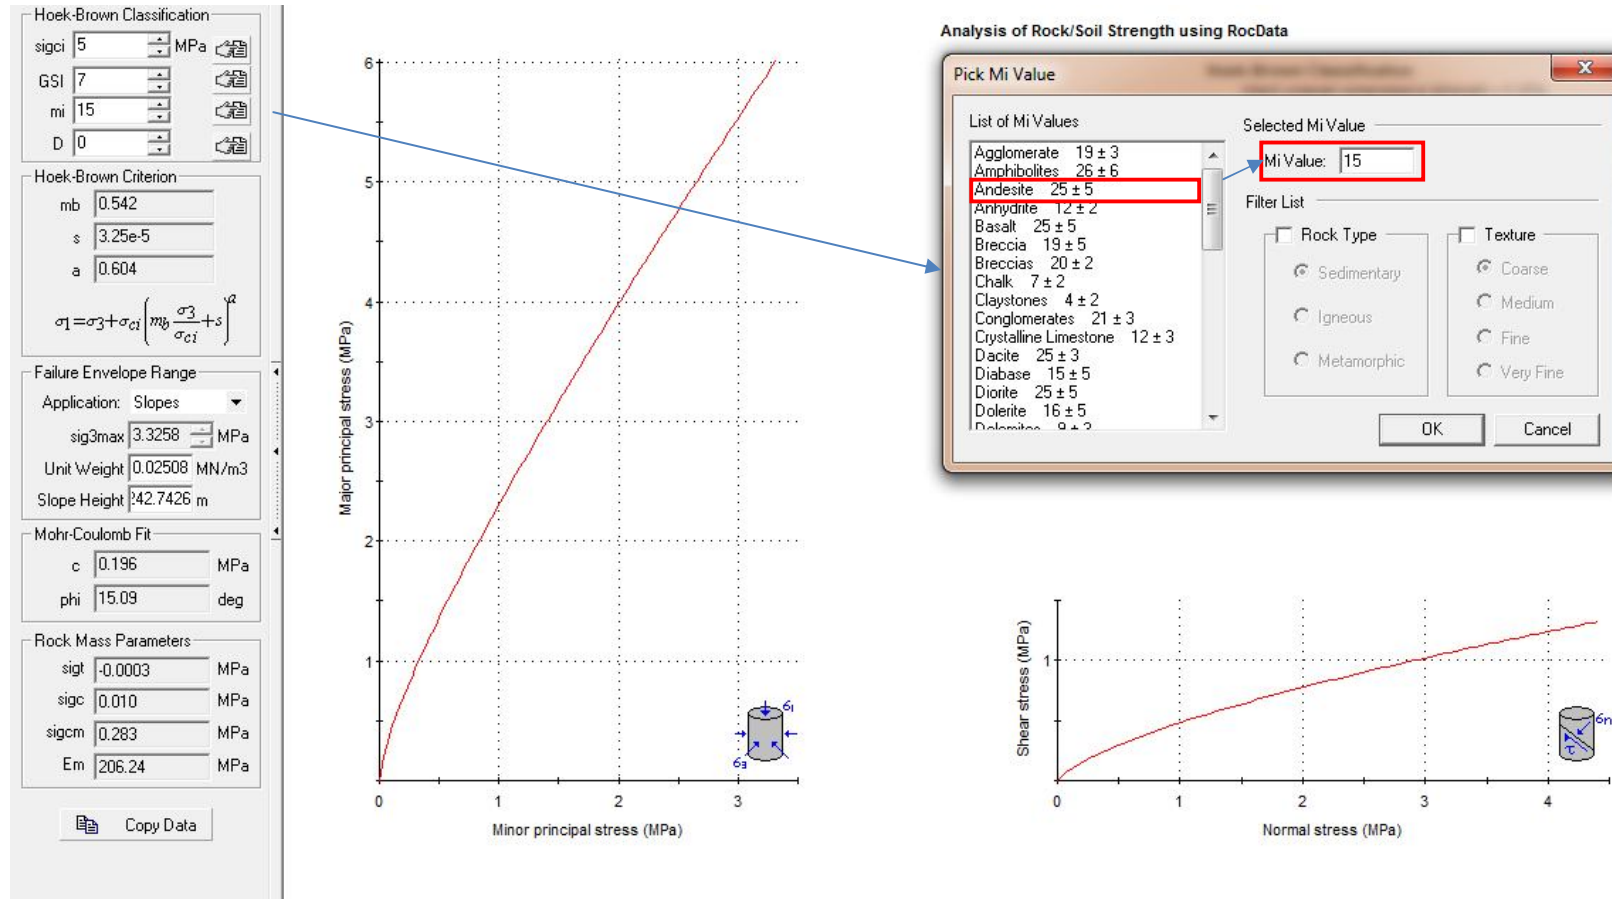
Hoek-Brown Classification

sigci 5 MPa

GSI 7

mi 15

D 0

Hoek-Brown Criterion

mb 0.542

s 3.25e-5

a 0.604

$\sigma_1 = \sigma_3 + \sigma_{ci}\left(m_b \frac{\sigma_3}{\sigma_{ci}} + s\right)^a$

Failure Envelope Range

Application: Slopes

sig3max 3.3258 MPa

Unit Weight 0.02508 MN/m3

Slope Height 142.7426 m

Mohr-Coulomb Fit

c 0.196 MPa

phi 15.09 deg

Rock Mass Parameters

sigt -0.0003 MPa

sigc 0.010 MPa

sigcm 0.283 MPa

Em 206.24 MPa

Copy Data

Major principal stress (MPa)

6 5 4 3 2 1 0

0 1 2 3

Minor principal stress (MPa)

$\sigma_1$ $\sigma_3$

Analysis of Rock/Soil Strength using RocData

Pick Mi Value

List of Mi Values

Agglomerate 19 ± 3
Amphibolites 26 ± 6
Andesite 25 ± 5
Anhydrite 12 ± 2
Basalt 25 ± 5
Breccia 19 ± 5
Breccias 20 ± 2
Chalk 7 ± 2
Claystones 4 ± 2
Conglomerates 21 ± 3
Crystalline Limestone 12 ± 3
Dacite 25 ± 3
Diabase 15 ± 5
Diorite 25 ± 5
Dolerite 16 ± 5
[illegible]

Selected Mi Value

Mi Value: 15

Filter List

Rock Type

Sedimentary

Igneous

Metamorphic

Texture

Coarse

Medium

Fine

Very Fine

OK

Cancel

Shear stress (MPa)

1

0 1 2 3 4

Normal stress (MPa)

$\sigma_n$ $\tau$